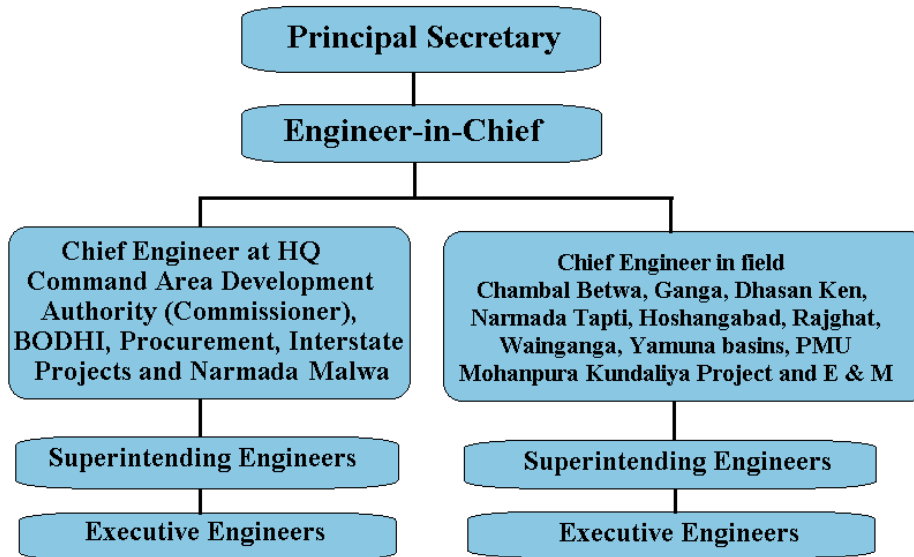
Principal Secretary

Engineer-in-Chief

Chief Engineer at HQ Command Area Development Authority (Commissioner), BODHI, Procurement, Interstate Projects and Narmada Malwa

Superintending Engineers

Executive Engineers

Chief Engineer in field Chambal Betwa, Ganga, Dhasan Ken, Narmada Tapti, Hoshangabad, Rajghat, Wainganga, Yamuna basins, PMU Mohanpura Kundaliya Project and E & M

Superintending Engineers

Executive Engineers